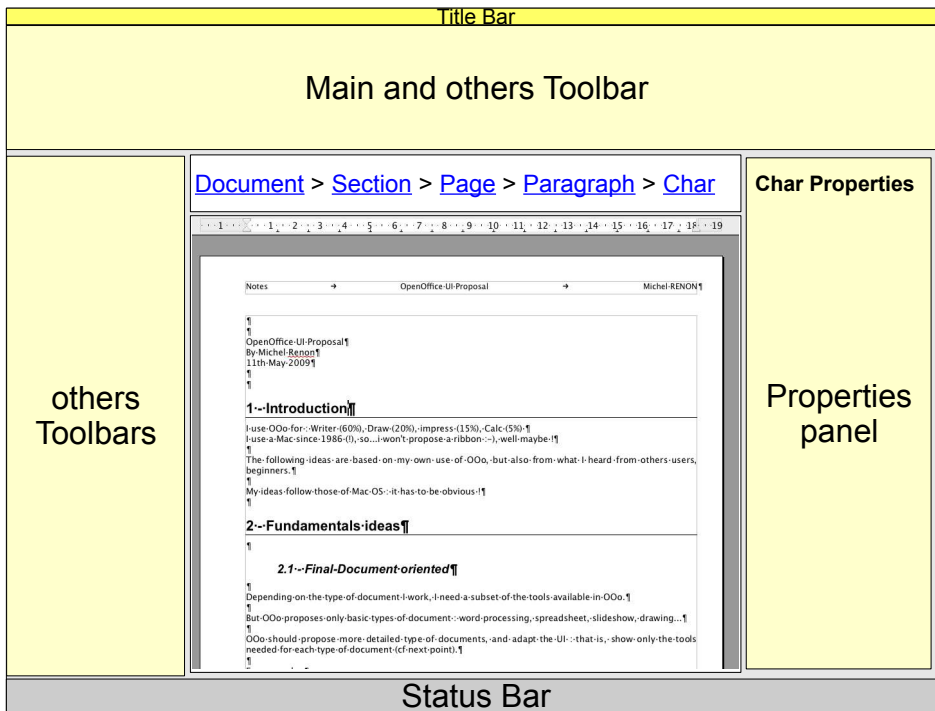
Title Bar

Main and others Toolbar

others Toolbars

Document > Section > Page > Paragraph > Char

Char Properties

1 · 1 · 2 · 3 · 4 · 5 · 6 · 7 · 8 · 9 · 10 · 11 · 12 · 13 · 14 · 15 · 16 · 17 · 18 · 19

Notes → OpenOffice·UI·Proposal → Michel·RENON¶

¶
¶
OpenOffice·UI·Proposal¶
By·Michel·Renon¶
11th·May·2009¶
¶
¶

1·-·Introduction¶

I·use·OOo·for·:·Writer·(60%),·Draw·(20%),·impress·(15%),·Calc·(5%)·¶
I·use·a·Mac·since·1986·(!),·so...i·won't·propose·a·ribbon·:-),·well·maybe·!¶
¶
The·following·ideas·are·based·on·my·own·use·of·OOo,·but·also·from·what·I·heard·from·others·users,·beginners.¶
¶
My·ideas·follow·those·of·Mac·OS·:·it·has·to·be·obvious·!¶
¶

2·-·Fundamentals·ideas¶

¶

2.1·-·Final·Document·oriented¶

¶
Depending·on·the·type·of·document·I·work,·I·need·a·subset·of·the·tools·available·in·OOo.¶
¶
But·OOo·proposes·only·basic·types·of·document·:·word·processing,·spreadsheet,·slideshow,·drawing...¶
¶
OOo·should·propose·more·detailed·type·of·documents,·and·adapt·the·UI·:·that·is,·show·only·the·tools·needed·for·each·type·of·document·(cf·next·point).¶
¶

Properties panel

Status Bar